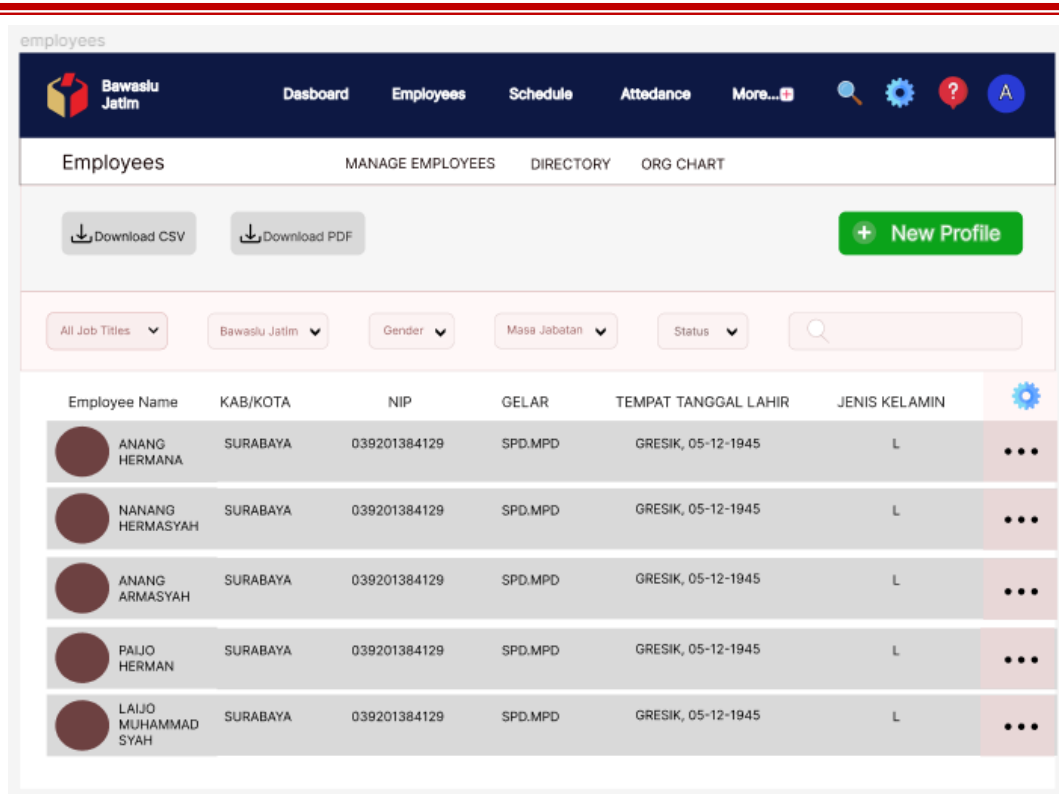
employees

Bawaslu Jatim

Dasboard Employees Schedule Attedance More...

A

Employees

MANAGE EMPLOYEES DIRECTORY ORG CHART

Download CSV

Download PDF

New Profile

All Job Titles

Bawaslu Jatim

Gender

Masa Jabatan

Status

| Employee Name | KAB/KOTA | NIP | GELAR | TEMPAT TANGGAL LAHIR | JENIS KELAMIN | |
|---|---|---|---|---|---|---|
| ANANG HERMANA | SURABAYA | 039201384129 | SPD.MPD | GRESIK, 05-12-1945 | L | ••• |
| NANANG HERMASYAH | SURABAYA | 039201384129 | SPD.MPD | GRESIK, 05-12-1945 | L | ••• |
| ANANG ARMASYAH | SURABAYA | 039201384129 | SPD.MPD | GRESIK, 05-12-1945 | L | ••• |
| PAIJO HERMAN | SURABAYA | 039201384129 | SPD.MPD | GRESIK, 05-12-1945 | L | ••• |
| LAIJO MUHAMMAD SYAH | SURABAYA | 039201384129 | SPD.MPD | GRESIK, 05-12-1945 | L | ••• |